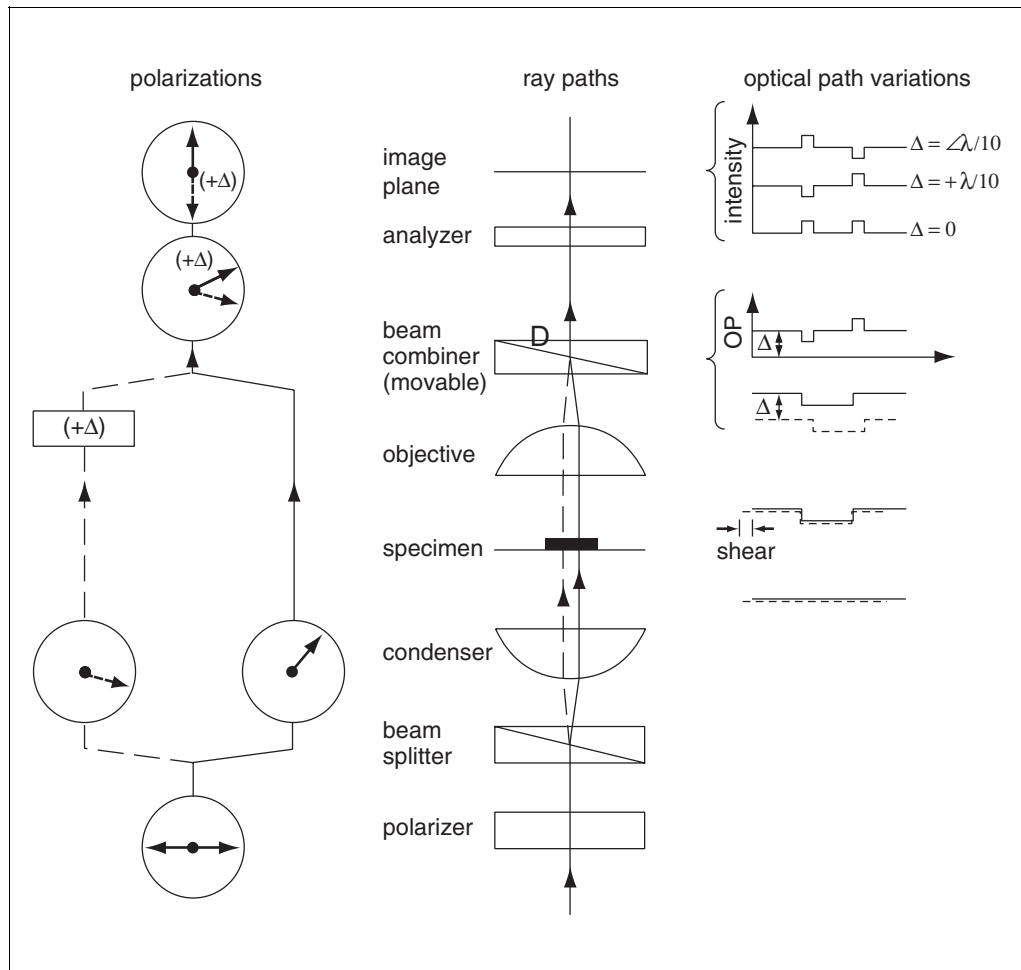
polarizations

ray paths

optical path variations

$(+\Delta)$

$(+\Delta)$

$(+\Delta)$

image plane

analyzer

beam combiner (movable)

D

objective

specimen

condenser

beam splitter

polarizer

intensity

$\Delta = ∠\lambda/10$

$\Delta = +\lambda/10$

$\Delta = 0$

OP

$\Delta$

$\Delta$

shear